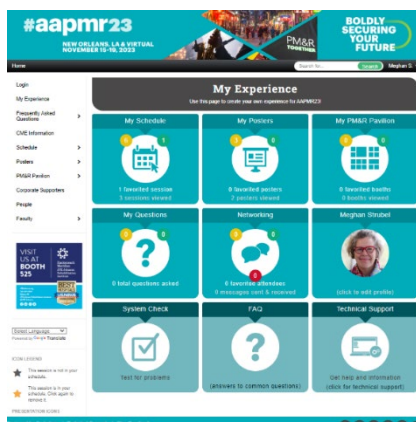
#aapmr23
NEW ORLEANS, LA & VIRTUAL
NOVEMBER 15-18, 2023
PM&R TOGETHER
BOLDLY SECURING YOUR FUTURE

Home
Search for... Search
Meghan S.

Login
My Experience
Frequently Asked Questions
CME Information
Schedule
Posters
PM&R Pavilion
Corporate Supporters
People
Faculty

VISIT US AT BOOTH 525

Select Language
Powered by Google Translate

ICON LEGEND
This session is not in your schedule.
This session is in your schedule. Click again to remove it.

PRESENTATION ICONS

My Experience
Use this page to create your own experience for AAPMR23!

My Schedule
3
1
1 favorited session
3 sessions viewed

My Posters
3
0
0 favorited posters
7 posters viewed

My PM&R Pavilion
0
0
0 favorited booths
0 booths viewed

My Questions
0
0
0 total questions asked

Networking
0
0
0
0 favorited attendees
0 messages sent & received

Meghan Strubel
(click to edit profile)

System Check
Test for problems

FAQ
(answers to common questions)

Technical Support
Get help and information
(click for technical support)